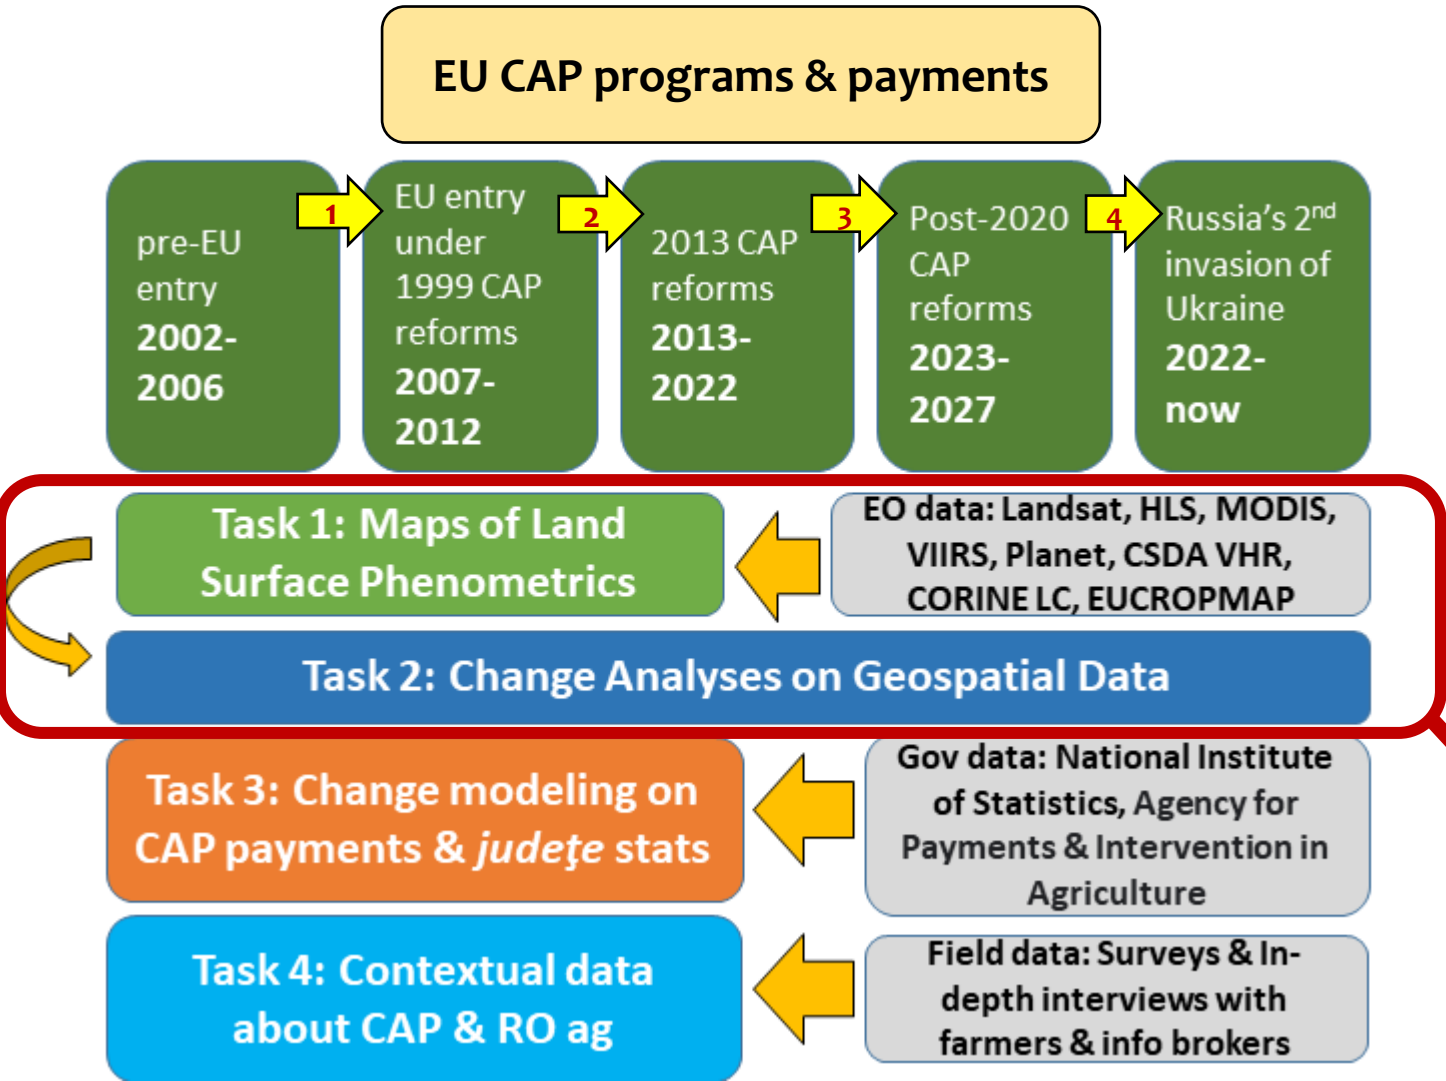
EU CAP programs & payments

pre-EU entry 2002-2006

1

EU entry under 1999 CAP reforms 2007-2012

2

2013 CAP reforms 2013-2022

3

Post-2020 CAP reforms 2023-2027

4

Russia's 2$^{nd}$ invasion of Ukraine 2022-now

Task 1: Maps of Land Surface Phenometrics

EO data: Landsat, HLS, MODIS, VIIRS, Planet, CSDA VHR, CORINE LC, EUCROPMAP

Task 2: Change Analyses on Geospatial Data

Task 3: Change modeling on CAP payments & județe stats

Gov data: National Institute of Statistics, Agency for Payments & Intervention in Agriculture

Task 4: Contextual data about CAP & RO ag

Field data: Surveys & In-depth interviews with farmers & info brokers